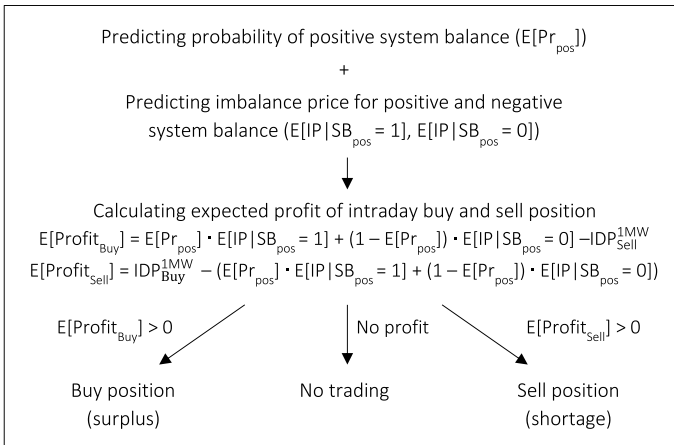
Predicting probability of positive system balance ($E[Pr_{pos}]$)

+

Predicting imbalance price for positive and negative system balance ($E[IP|SB_{pos} = 1]$, $E[IP|SB_{pos} = 0]$)

Calculating expected profit of intraday buy and sell position

$E[Profit_{Buy}] = E[Pr_{pos}] \cdot E[IP|SB_{pos} = 1] + (1 - E[Pr_{pos}]) \cdot E[IP|SB_{pos} = 0] - IDP^{1MW}_{Sell}$

$E[Profit_{Sell}] = IDP^{1MW}_{\mathbf{Buy}} - (E[Pr_{pos}] \cdot E[IP|SB_{pos} = 1] + (1 - E[Pr_{pos}]) \cdot E[IP|SB_{pos} = 0])$

$E[Profit_{Buy}] > 0$

No profit

$E[Profit_{Sell}] > 0$

Buy position (surplus)

No trading

Sell position (shortage)